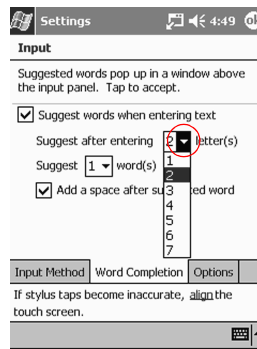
Settings 4:49 ok

Input

Suggested words pop up in a window above the input panel. Tap to accept.

Suggest words when entering text

Suggest after entering 2 letter(s)

Suggest 1 word(s)

Add a space after su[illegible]ed word

1
2
3
4
5
6
7

Input Method | Word Completion | Options

If stylus taps become inaccurate, align the touch screen.